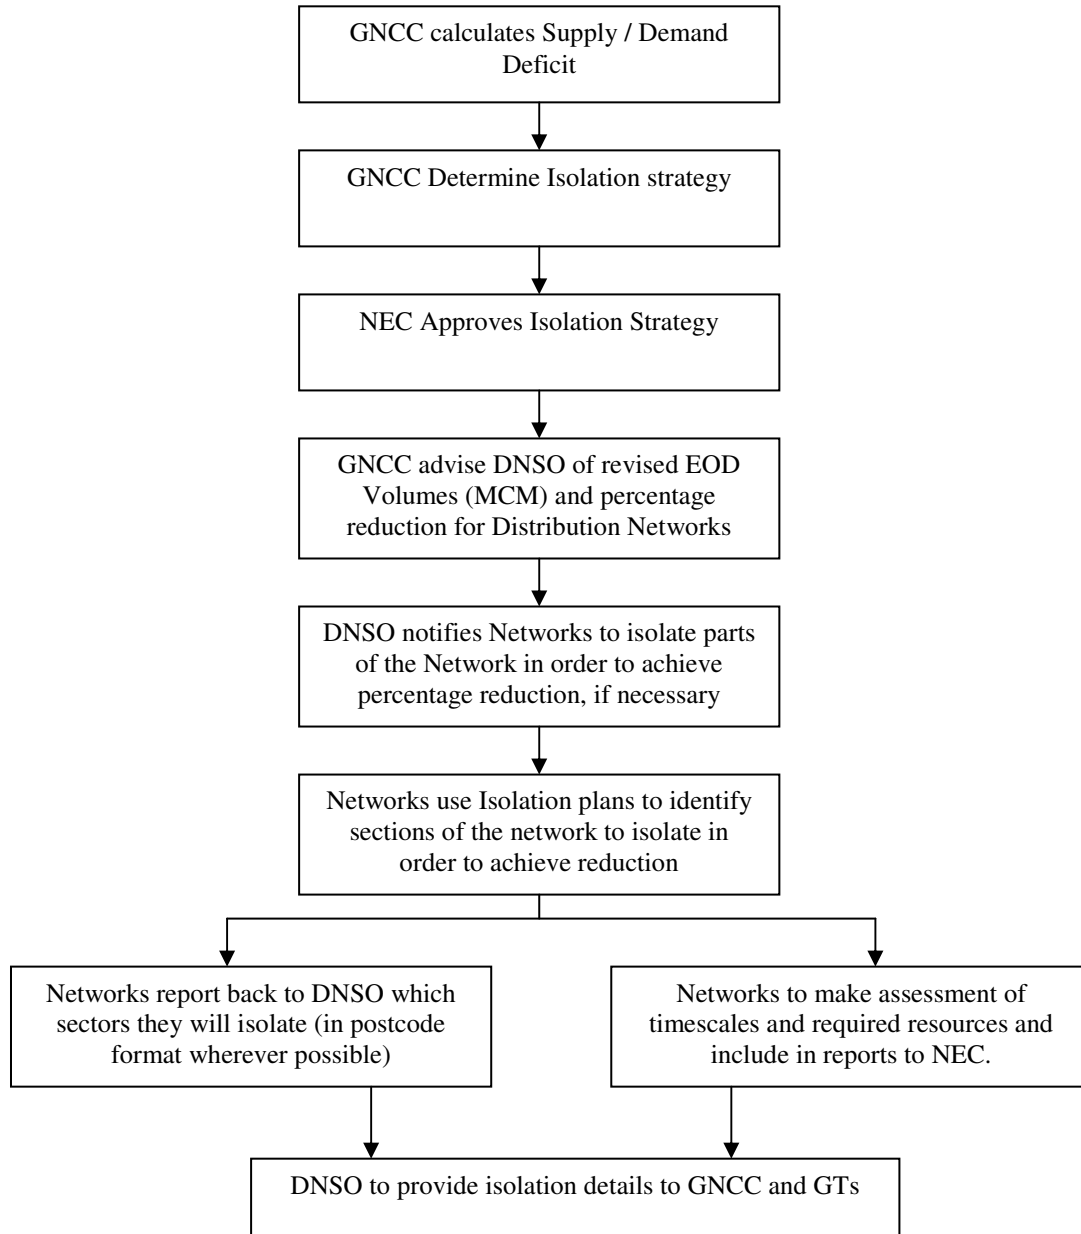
GNCC calculates Supply / Demand Deficit

GNCC Determine Isolation strategy

NEC Approves Isolation Strategy

GNCC advise DNSO of revised EOD Volumes (MCM) and percentage reduction for Distribution Networks

DNSO notifies Networks to isolate parts of the Network in order to achieve percentage reduction, if necessary

Networks use Isolation plans to identify sections of the network to isolate in order to achieve reduction

Networks report back to DNSO which sectors they will isolate (in postcode format wherever possible)

Networks to make assessment of timescales and required resources and include in reports to NEC.

DNSO to provide isolation details to GNCC and GTs